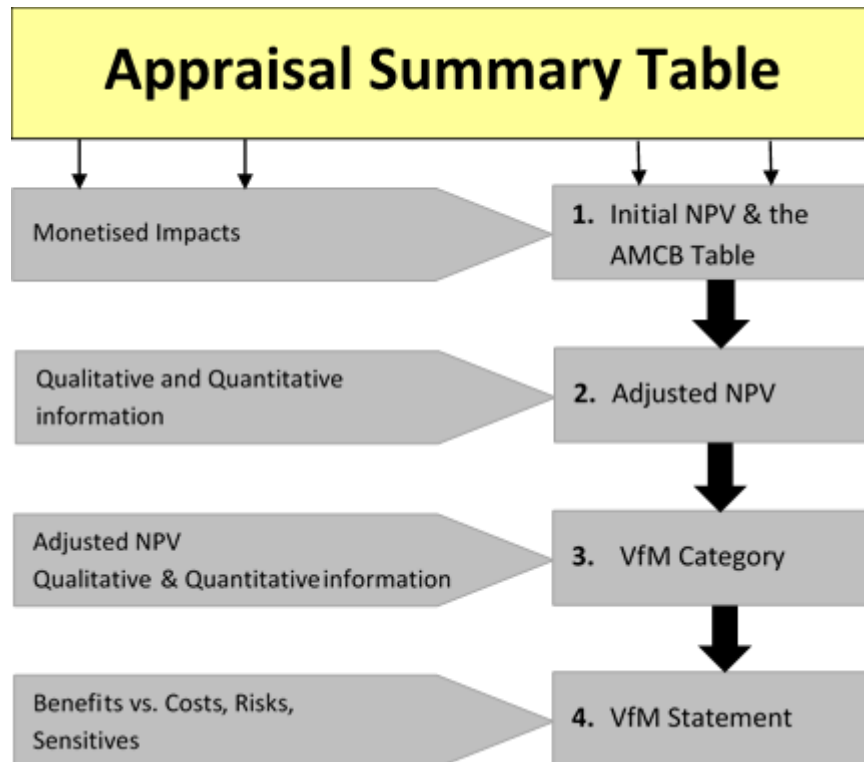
Appraisal Summary Table

Monetised Impacts

1. Initial NPV & the AMCB Table

Qualitative and Quantitative information

2. Adjusted NPV

Adjusted NPV
Qualitative & Quantitative information

3. VfM Category

Benefits vs. Costs, Risks, Sensitives

4. VfM Statement